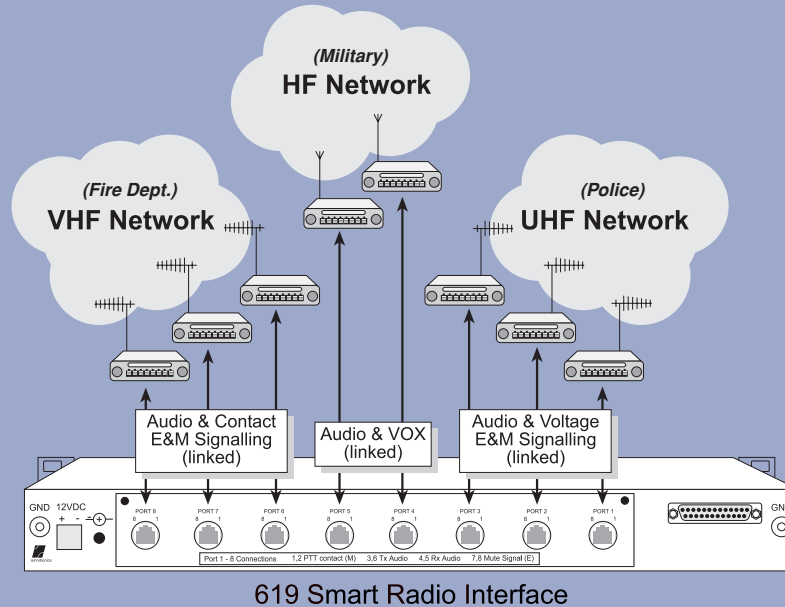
(Military)
HF Network

(Fire Dept.)
VHF Network

(Police)
UHF Network

Audio & Contact
E&M Signalling
(linked)

Audio & VOX
(linked)

Audio & Voltage
E&M Signalling
(linked)

GND
12VDC
+ -

PORT 8
8 1
PORT 7
8 1
PORT 6
8 1
PORT 5
8 1
PORT 4
8 1
PORT 3
8 1
PORT 2
8 1
PORT 1
8 1

GN

Port 1 - 8 Connections 1,2 PTT contact (M) 3,6 Tx Audio 4,5 Rx Audio 7,8 Mute Signal (E)

619 Smart Radio Interface